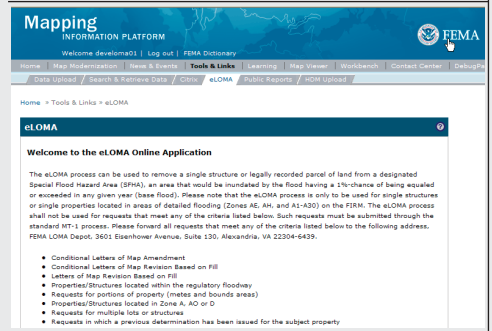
Mapping
INFORMATION PLATFORM

Welcome develoma01 | Log out | FEMA Dictionary

FEMA

Home | Map Modernization | News & Events | Tools & Links | Learning | Map Viewer | Workbench | Contact Center | DebugPa

Data Upload | Search & Retrieve Data | Citrix | eLOMA | Public Reports | HDM Upload

Home » Tools & Links » eLOMA

eLOMA

Welcome to the eLOMA Online Application

The eLOMA process can be used to remove a single structure or legally recorded parcel of land from a designated Special Flood Hazard Area (SFHA), an area that would be inundated by the flood having a 1%-chance of being equaled or exceeded in any given year (base flood). Please note that the eLOMA process is only to be used for single structures or single properties located in areas of detailed flooding (Zones AE, AH, and A1-A30) on the FIRM. The eLOMA process shall not be used for requests that meet any of the criteria listed below. Such requests must be submitted through the standard MT-1 process. Please forward all requests that meet any of the criteria listed below to the following address, FEMA LOMA Depot, 3601 Eisenhower Avenue, Suite 130, Alexandria, VA 22304-6439.

- Conditional Letters of Map Amendment
- Conditional Letters of Map Revision Based on Fill
- Letters of Map Revision Based on Fill
- Properties/Structures located within the regulatory floodway
- Requests for portions of property (metes and bounds areas)
- Properties/Structures located in Zone A, AO or D
- Requests for multiple lots or structures
- Requests in which a previous determination has been issued for the subject property